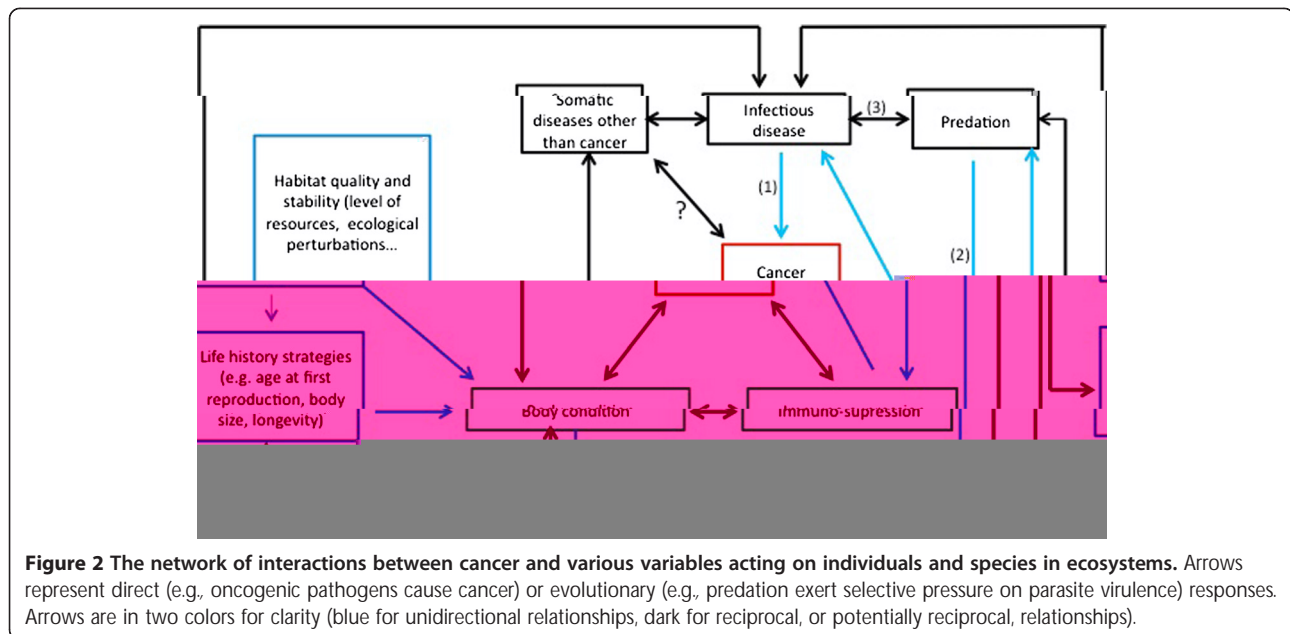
Somatic diseases other than cancer

Infectious disease

(3)

Predation

Habitat quality and stability (level of resources, ecological perturbations...

(1)

?

(2)

Cancer

Life history strategies (e.g. age at first reproduction, body size, longevity)

Body condition

Immuno-supression

**Figure 2 The network of interactions between cancer and various variables acting on individuals and species in ecosystems.** Arrows represent direct (e.g., oncogenic pathogens cause cancer) or evolutionary (e.g., predation exert selective pressure on parasite virulence) responses. Arrows are in two colors for clarity (blue for unidirectional relationships, dark for reciprocal, or potentially reciprocal, relationships).